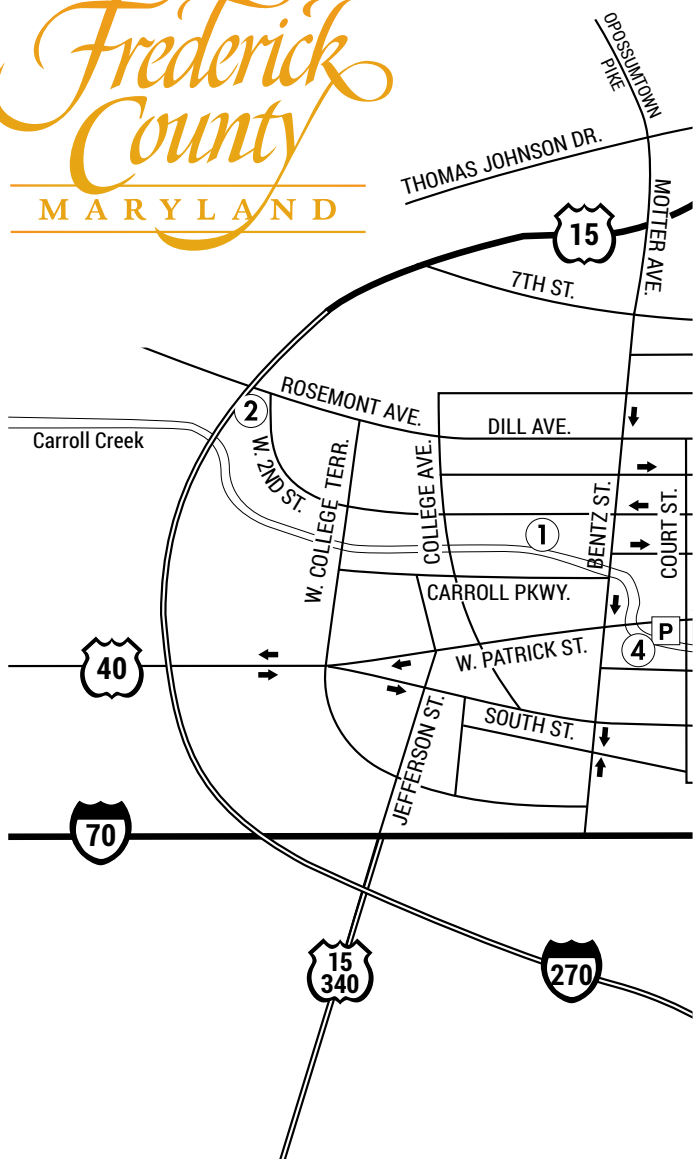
Frederick County
MARYLAND

OPOSSUMTOWN PIKE
THOMAS JOHNSON DR.
MOTTER AVE.
15
7TH ST.
ROSEMONT AVE.
2
DILL AVE.
Carroll Creek
W. 2ND ST.
W. COLLEGE TERR.
COLLEGE AVE.
BENTZ ST.
COURT ST.
1
CARROLL PKWY.
P
40
W. PATRICK ST.
4
JEFFERSON ST.
SOUTH ST.
70
15
340
270